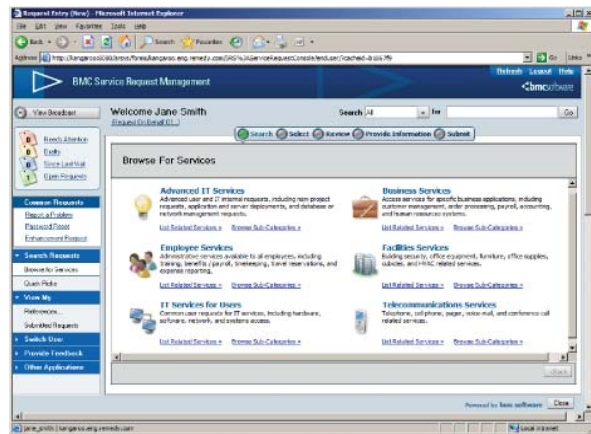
Request Entry (New) - Microsoft Internet Explorer

File Edit View Favorites Tools Help

Back Search Favorites

Address http://kangaroo.eng.remedy.com/arsys/forms/kangaroo.eng.remedy.com/SRS%3AServiceRequestConsole/enduser/?cacheid=8c6b7f9 Go Links

BMC Service Request Management

Refresh Logout Help

bmcsoftware

View Broadcast

Welcome Jane Smith

Request On Behalf Of

Search All for Go

Search Select Review Provide Information Submit

0 Needs Attention
0 Drafts
0 Since Last Visit
1 Open Requests

Common Requests
Report a Problem
Password Reset
Enhancement Request

Search Requests
Browse for Services
Quick Picks

View My
Preferences...
Submitted Requests

Switch User
Provide Feedback
Other Applications

Browse For Services

Advanced IT Services
Advanced user and IT internal requests, including new project requests, application and server deployments, and database or network management requests.
List Related Services » Browse Sub-Categories »

Business Services
Access services for specific business applications, including customer management, order processing, payroll, accounting, and human resources systems.
List Related Services » Browse Sub-Categories »

Employee Services
Administrative services available to all employees, including training, benefits / payroll, timekeeping, travel reservations, and expense reporting.
List Related Services » Browse Sub-Categories »

Facilities Services
Building security, office equipment, furniture, office supplies, cubicles, and HVAC related services.
List Related Services » Browse Sub-Categories »

IT Services for Users
Common user requests for IT services, including hardware, software, network, and systems access.
List Related Services » Browse Sub-Categories »

Telecommunications Services
Telephone, cell phone, pager, voice-mail, and conference call related services.
List Related Services » Browse Sub-Categories »

Back

Powered by bmc software Close

jane_smith | kangaroo.eng.remedy.com Local intranet